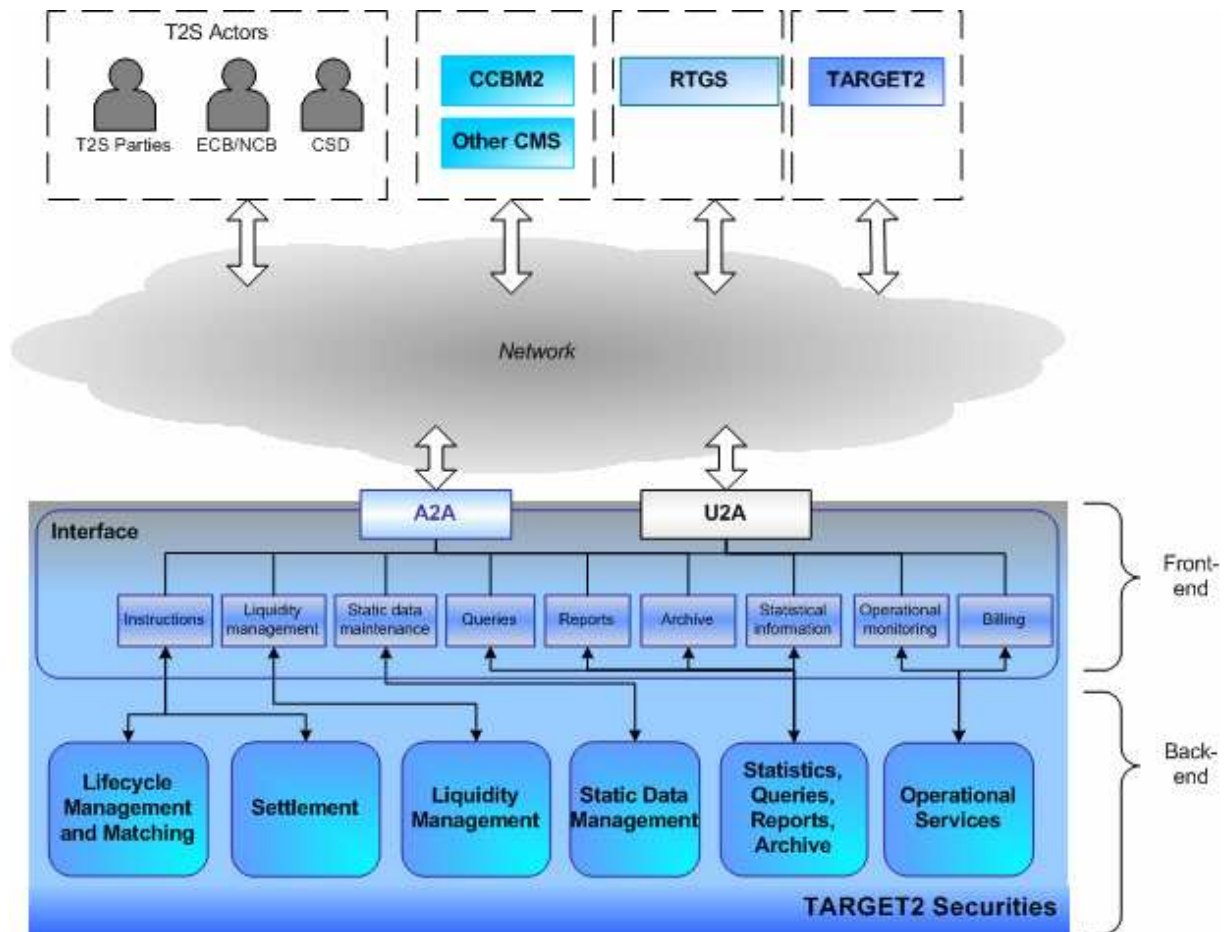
T2S Actors

T2S Parties ECB/NCB CSD

CCBM2

Other CMS

RTGS

TARGET2

Network

A2A

U2A

Interface

Instructions

Liquidity management

Static data maintenance

Queries

Reports

Archive

Statistical information

Operational monitoring

Billing

Front-end

Lifecycle Management and Matching

Settlement

Liquidity Management

Static Data Management

Statistics, Queries, Reports, Archive

Operational Services

Back-end

TARGET2 Securities